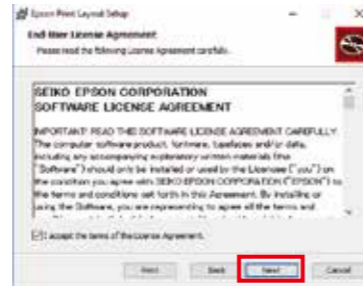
Epson Print Layout Setup

End-User License Agreement
Please read the following License Agreement carefully.

SEIKO EPSON CORPORATION
SOFTWARE LICENSE AGREEMENT

IMPORTANT! READ THIS SOFTWARE LICENSE AGREEMENT CAREFULLY. The computer software product, fontware, typefaces and/or data, including any accompanying explanatory written materials (the "Software") should only be installed or used by the Licensee ("you") on the condition you agree with SEIKO EPSON CORPORATION ("EPSON") to the terms and conditions set forth in this Agreement. By installing or using the Software, you are representing to agree all the terms and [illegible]

I accept the terms of the License Agreement.

Print Back Next Cancel